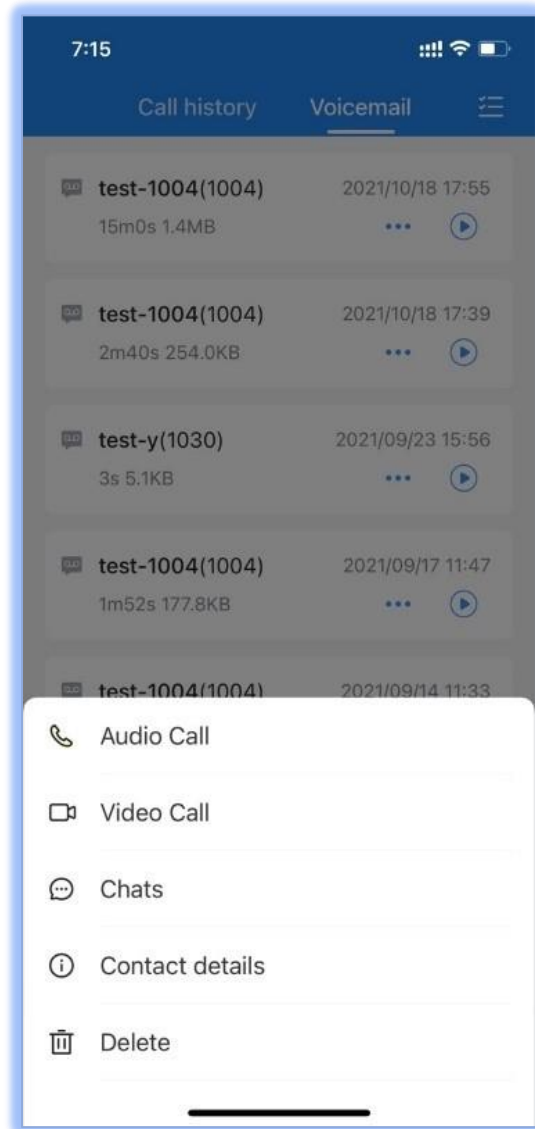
7:15

Call history Voicemail

test-1004(1004) 2021/10/18 17:55
15m0s 1.4MB

test-1004(1004) 2021/10/18 17:39
2m40s 254.0KB

test-y(1030) 2021/09/23 15:56
3s 5.1KB

test-1004(1004) 2021/09/17 11:47
1m52s 177.8KB

test-1004(1004) 2021/09/14 11:33

Audio Call

Video Call

Chats

Contact details

Delete